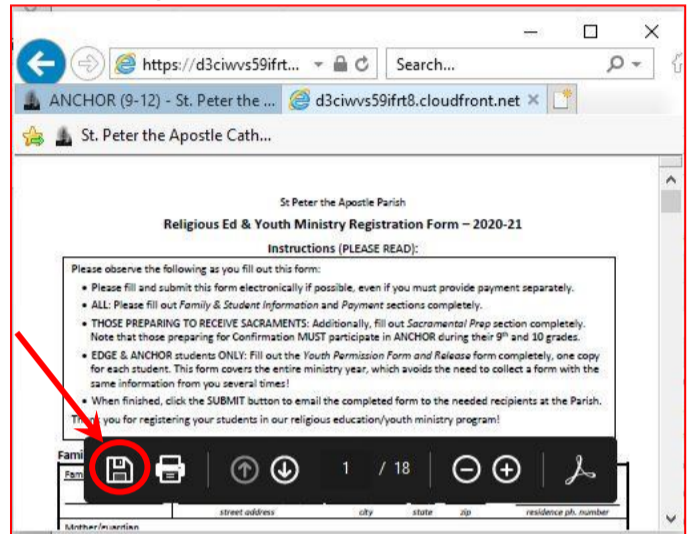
https://d3ciwvs59ifrt...

Search...

ANCHOR (9-12) - St. Peter the ...

d3ciwvs59ifrt8.cloudfront.net

St. Peter the Apostle Cath...

St Peter the Apostle Parish

Religious Ed & Youth Ministry Registration Form – 2020-21

Instructions (PLEASE READ):

Please observe the following as you fill out this form:

• Please fill and submit this form electronically if possible, even if you must provide payment separately.

• ALL: Please fill out Family & Student Information and Payment sections completely.

• THOSE PREPARING TO RECEIVE SACRAMENTS: Additionally, fill out Sacramental Prep section completely. Note that those preparing for Confirmation MUST participate in ANCHOR during their 9th and 10 grades.

• EDGE & ANCHOR students ONLY: Fill out the Youth Permission Form and Release form completely, one copy for each student. This form covers the entire ministry year, which avoids the need to collect a form with the same information from you several times!

• When finished, click the SUBMIT button to email the completed form to the needed recipients at the Parish.

Th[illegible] you for registering your students in our religious education/youth ministry program!

Fami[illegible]

Fam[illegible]

1 / 18

street address city state zip residence ph. number

Mother/guardian